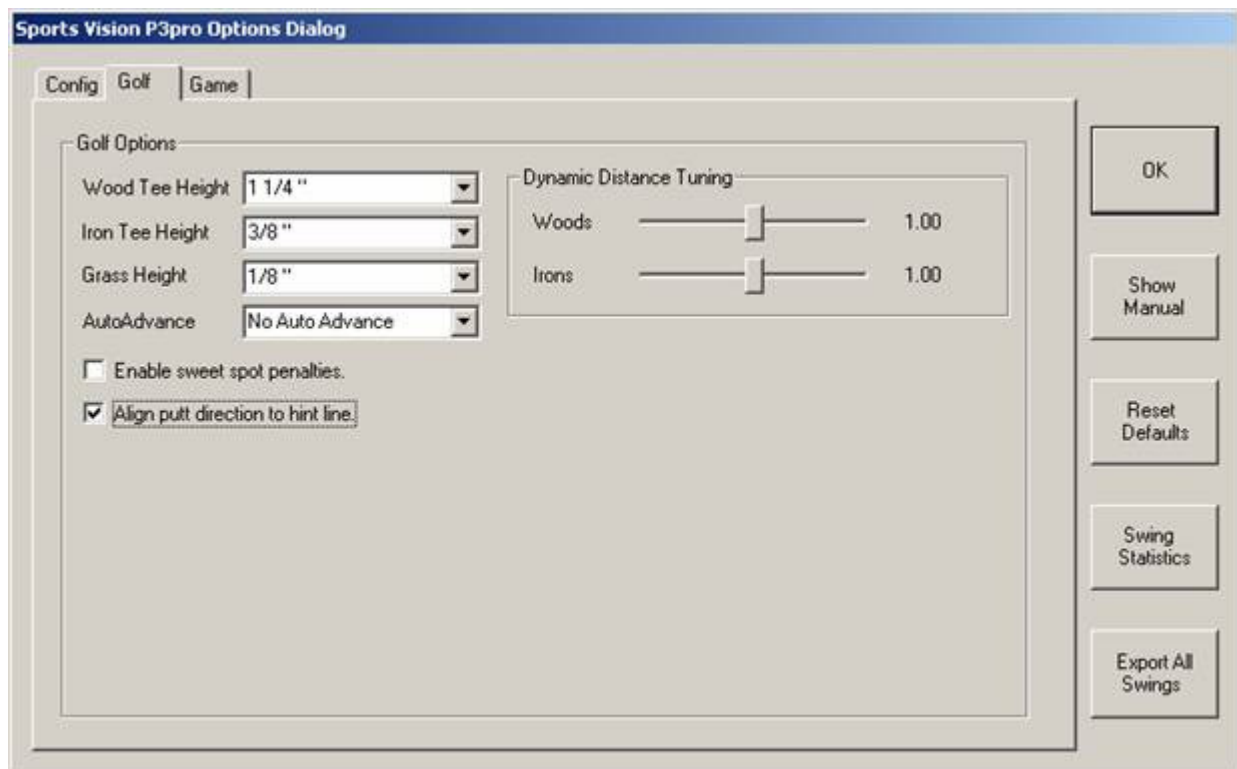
Sports Vision P3pro Options Dialog

Config Golf Game

Golf Options

Wood Tee Height 1 1/4 ''

Iron Tee Height 3/8 ''

Grass Height 1/8 ''

AutoAdvance No Auto Advance

Enable sweet spot penalties.

Align putt direction to hint line.

Dynamic Distance Tuning

Woods 1.00

Irons 1.00

OK

Show Manual

Reset Defaults

Swing Statistics

Export All Swings